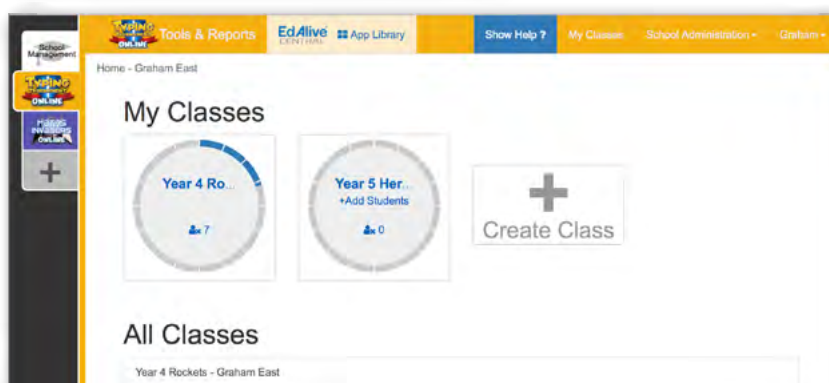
School Management

TYPING ONLINE

MATHS INVADERS ONLINE

+

TYPING ONLINE Tools & Reports

EdAlive CENTRAL App Library

Show Help ?

My Classes

School Administration ▾

Graham ▾

Home - Graham East

My Classes

Year 4 Ro...

x 7

Year 5 Her...

+Add Students

x 0

+

Create Class

All Classes

Year 4 Rockets - Graham East